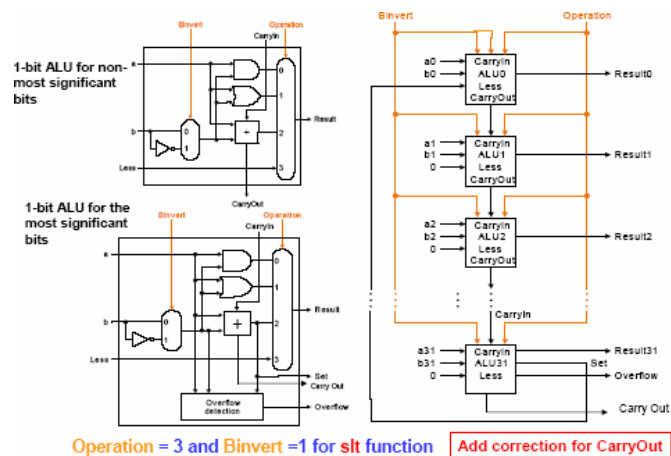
1-bit ALU for non-most significant bits

Binvert

Operation

CarryIn

a

0

1

b

0

1

+

2

Result

Less

3

CarryOut

1-bit ALU for the most significant bits

Binvert

Operation

CarryIn

a

0

1

b

0

1

+

2

Result

Less

3

Set

Carry Out

Overflow detection

Overflow

Binvert

Operation

a0

b0

CarryIn

ALU0

Less

CarryOut

Result0

a1

b1

0

CarryIn

ALU1

Less

CarryOut

Result1

a2

b2

0

CarryIn

ALU2

Less

CarryOut

Result2

CarryIn

a31

b31

0

CarryIn

ALU31

Less

Result31

Set

Overflow

Carry Out

Operation = 3 and Binvert =1 for slt function

Add correction for CarryOut